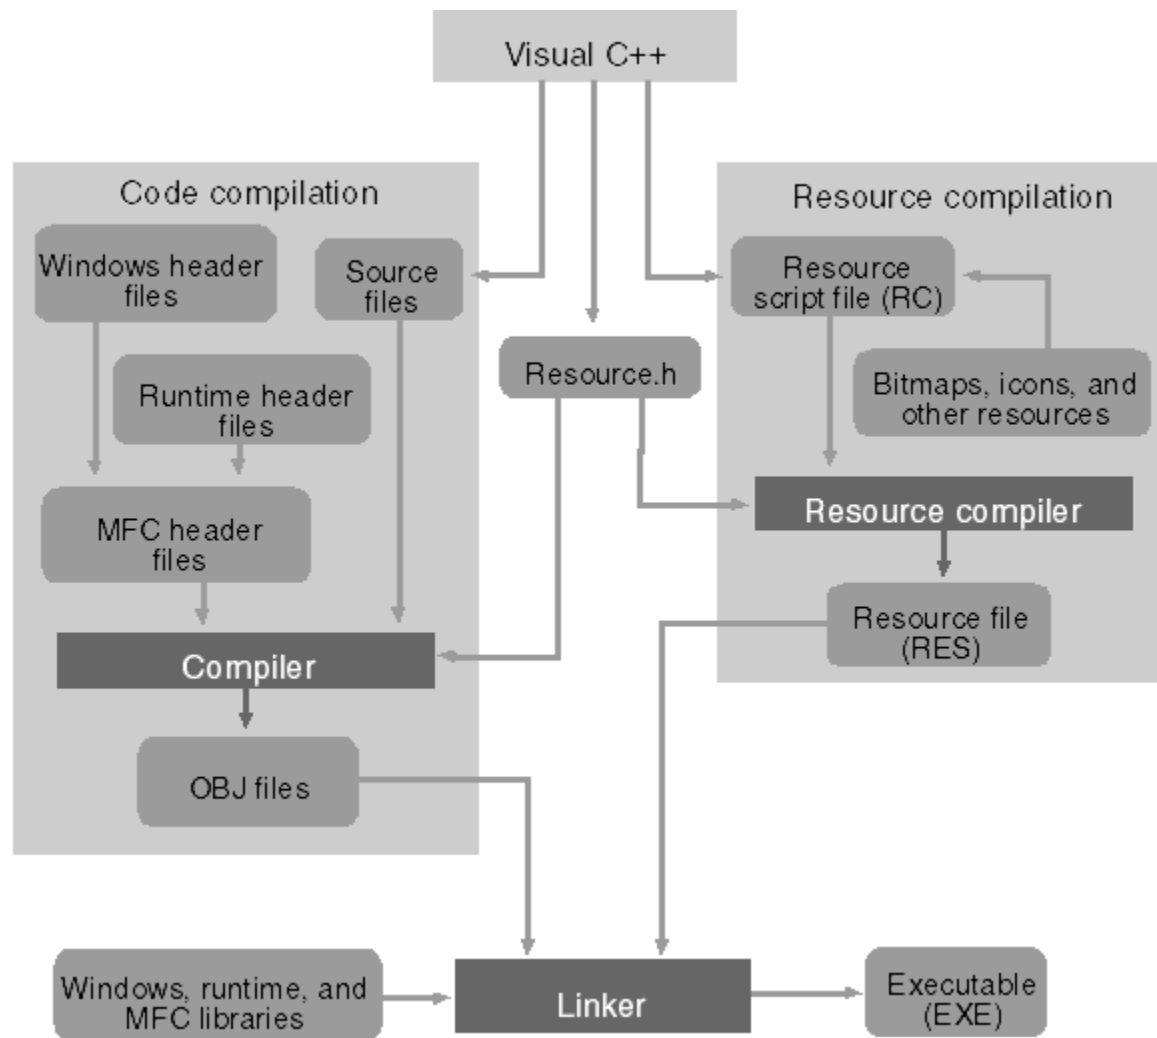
Visual C++

Code compilation

Windows header files

Source files

Runtime header files

MFC header files

Compiler

OBJ files

Resource.h

Resource compilation

Resource script file (RC)

Bitmaps, icons, and other resources

Resource compiler

Resource file (RES)

Windows, runtime, and MFC libraries

Linker

Executable (EXE)